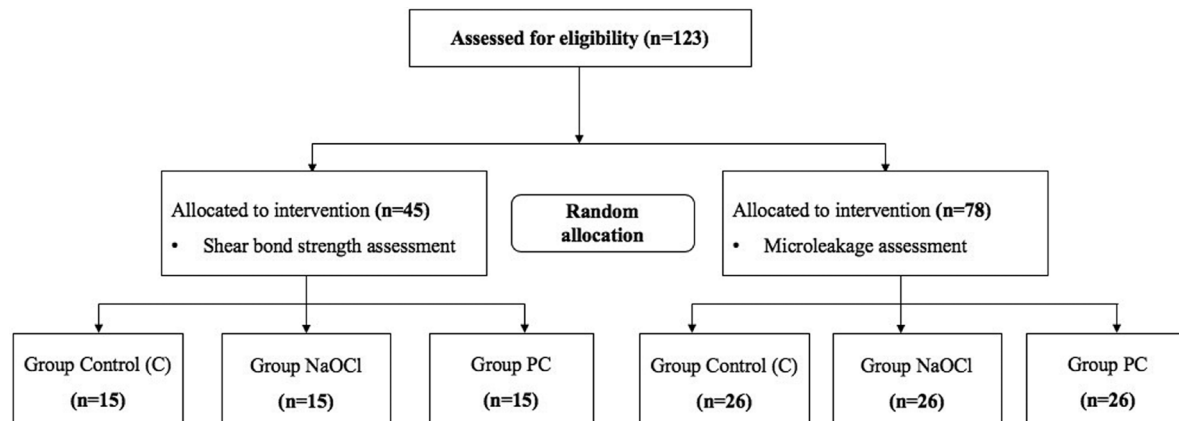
Assessed for eligibility (n=123)

Allocated to intervention (n=45)
• Shear bond strength assessment

Random allocation

Allocated to intervention (n=78)
• Microleakage assessment

Group Control (C)
(n=15)

Group NaOCl
(n=15)

Group PC
(n=15)

Group Control (C)
(n=26)

Group NaOCl
(n=26)

Group PC
(n=26)